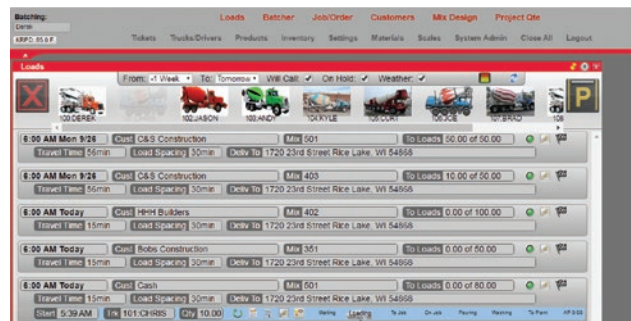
Batching:
Combi
KRPD: 85.0 F

Loads Batcher Job/Order Customers Mix Design Project Qte

Tickets Trucks/Drivers Products Inventory Settings Materials Scales System Admin Close All Logout

Loads

From: -1 Week To: Tomorrow Will Call: ✓ On Hold: ✓ Weather: ✓

100:DEREK 102:JASON 103:ANDY 104:KYLE 105:CURT 106:JOE 107:BRAD 108

6:00 AM Mon 9/26 Cust C&S Construction Mix 501 To Loads 50.00 of 50.00
Travel Time 56min Load Spacing 30min Deliv To 1720 23rd Street Rice Lake, WI 54868

6:00 AM Mon 9/26 Cust C&S Construction Mix 403 To Loads 10.00 of 50.00
Travel Time 56min Load Spacing 30min Deliv To 1720 23rd Street Rice Lake, WI 54868

6:00 AM Today Cust HHH Builders Mix 402 To Loads 0.00 of 100.00
Travel Time 15min Load Spacing 30min Deliv To 1720 23rd Street Rice Lake, WI 54868

6:00 AM Today Cust Bobs Construction Mix 351 To Loads 0.00 of 50.00
Travel Time 15min Load Spacing 30min Deliv To 1720 23rd Street Rice Lake, WI 54868

6:00 AM Today Cust Cash Mix 501 To Loads 0.00 of 80.00
Travel Time 15min Load Spacing 30min Deliv To 1720 23rd Street Rice Lake, WI 54868

Start 5:39 AM Trk 101:CHRIS Qty 10.00 Waiting Loading To Job On Job Pouring Washing To Plant AP 0.00